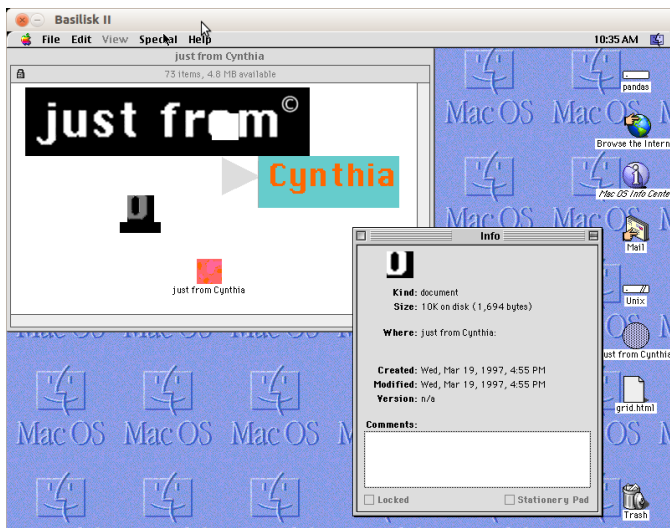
Basilisk II

File Edit View Special Help

10:35 AM

just from Cynthia

73 items, 4.8 MB available

just fr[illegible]m©

Cynthia

just from Cynthia

Mac OS Mac OS

pandas

Browse the Intern

Mac OS Info Cente

Mail

Unix

just from Cynthia

grid.html

Trash

Mac OS Mac OS Mac OS Mac OS

Info

Kind: document

Size: 10K on disk (1,694 bytes)

Where: just from Cynthia:

Created: Wed, Mar 19, 1997, 4:55 PM

Modified: Wed, Mar 19, 1997, 4:55 PM

Version: n/a

Comments:

Locked

Stationery Pad